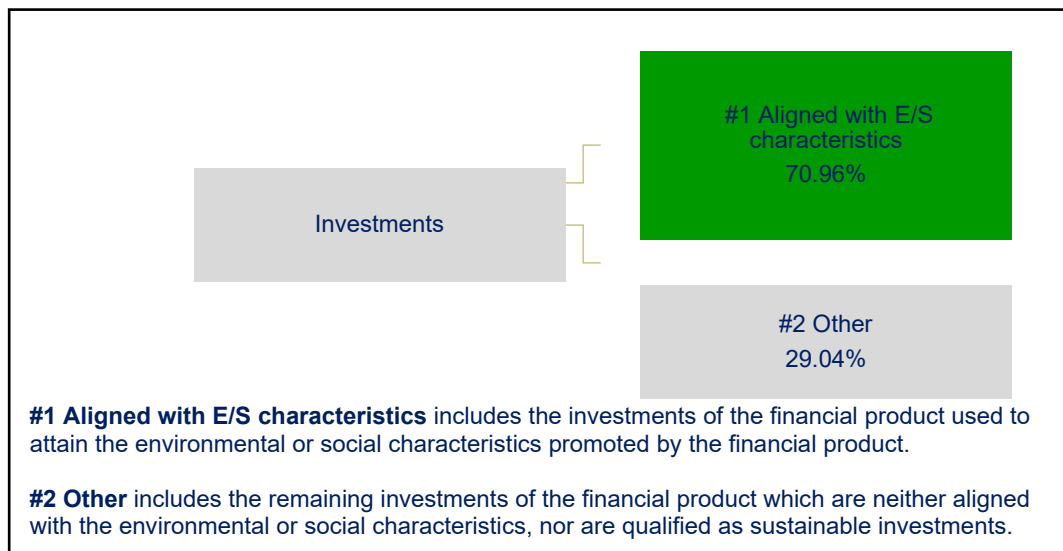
Investments

#1 Aligned with E/S characteristics
70.96%

#2 Other
29.04%

**#1 Aligned with E/S characteristics** includes the investments of the financial product used to attain the environmental or social characteristics promoted by the financial product.

**#2 Other** includes the remaining investments of the financial product which are neither aligned with the environmental or social characteristics, nor are qualified as sustainable investments.